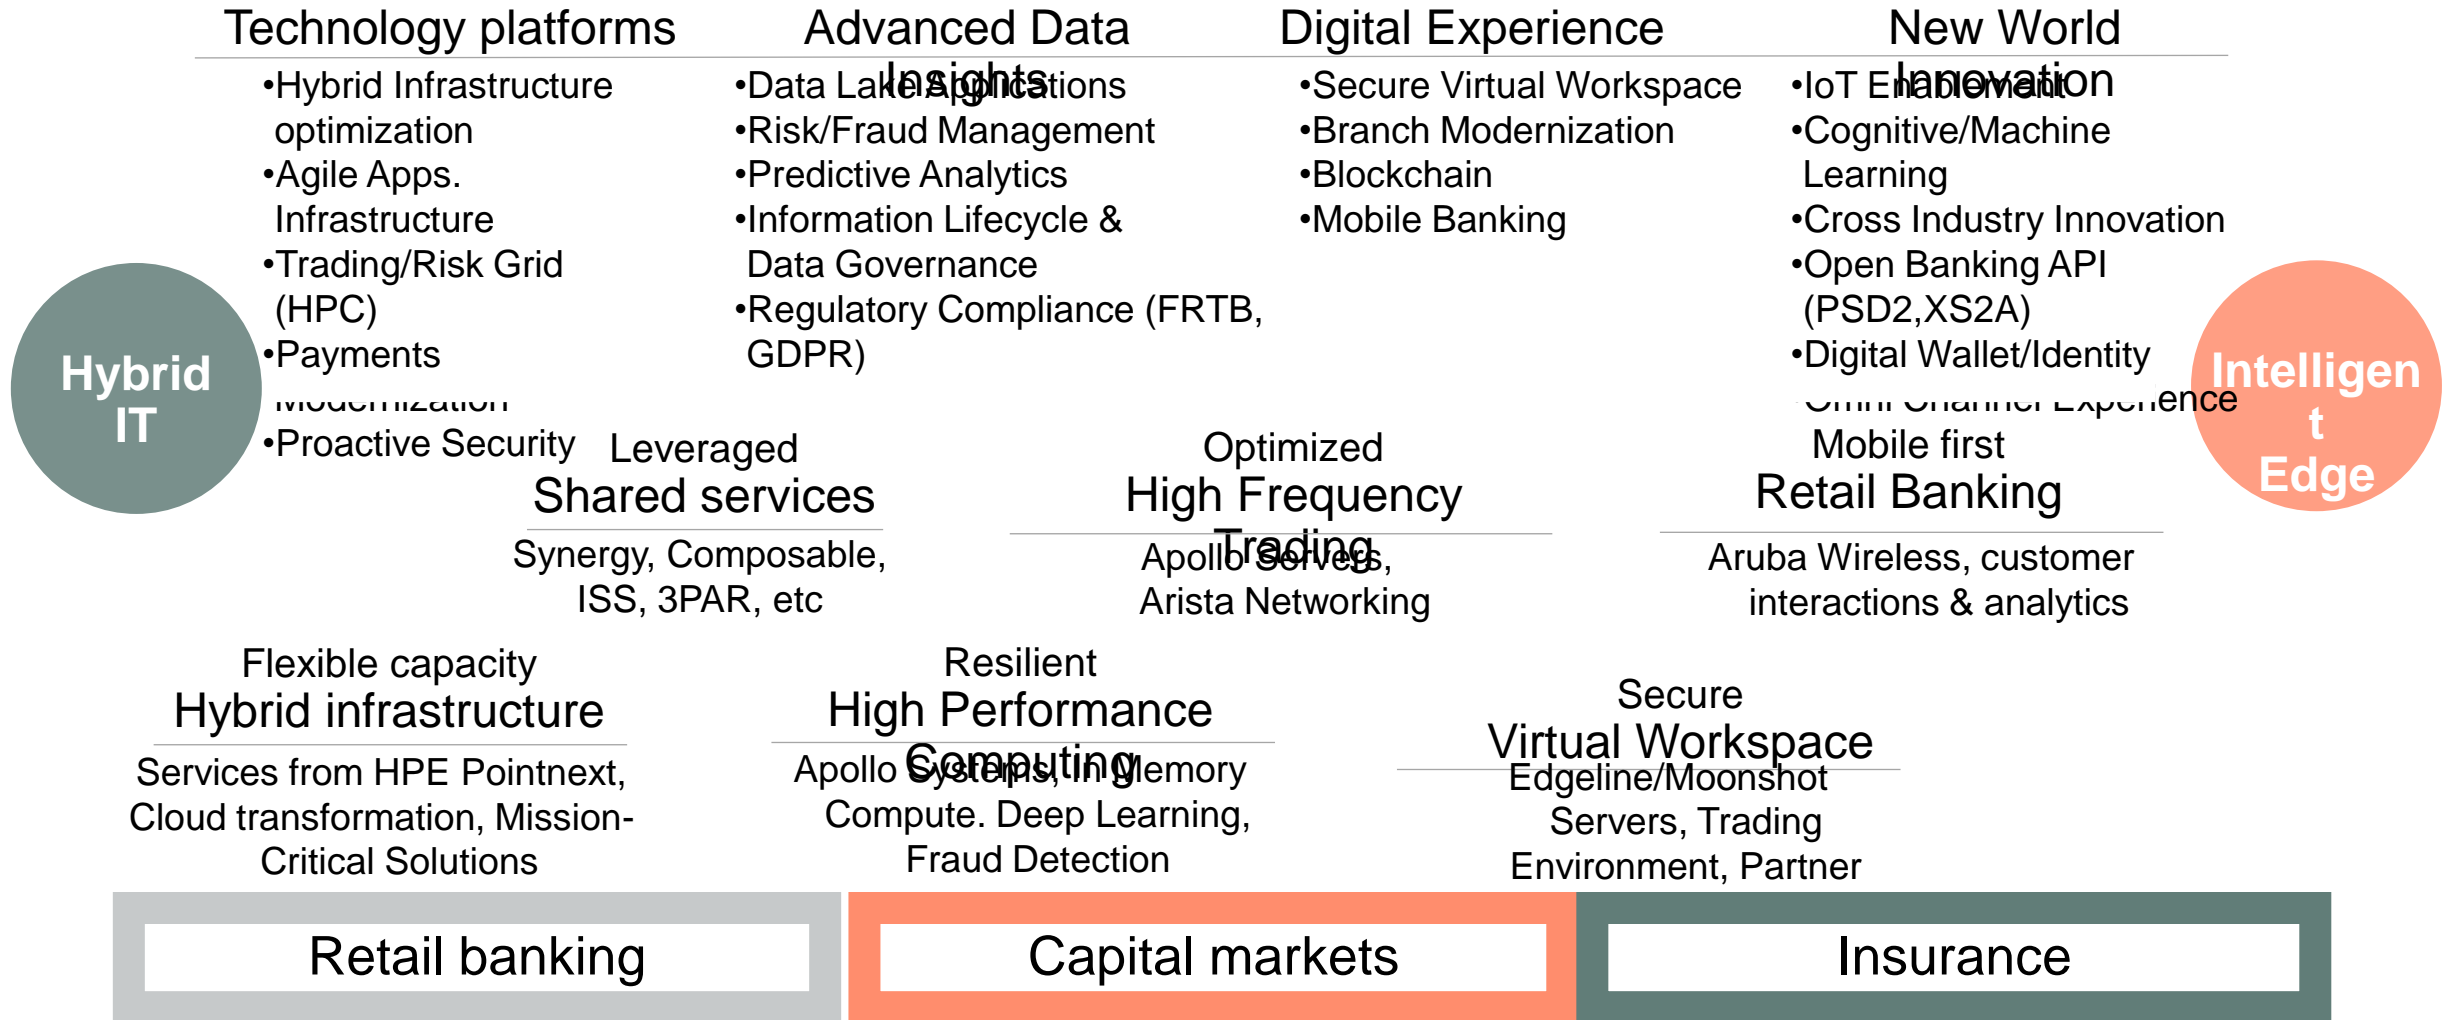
Technology platforms

•Hybrid Infrastructure optimization
•Agile Apps. Infrastructure
•Trading/Risk Grid (HPC)
•Payments Modernization
•Proactive Security

Advanced Data Insights

•Data Lake Applications
•Risk/Fraud Management
•Predictive Analytics
•Information Lifecycle & Data Governance
•Regulatory Compliance (FRTB, GDPR)

Digital Experience

•Secure Virtual Workspace
•Branch Modernization
•Blockchain
•Mobile Banking

New World Innovation

•IoT Enablement
•Cognitive/Machine Learning
•Cross Industry Innovation
•Open Banking API (PSD2,XS2A)
•Digital Wallet/Identity
•Omni Channel Experience

Hybrid IT

Intelligent Edge

Leveraged
Shared services
Synergy, Composable, ISS, 3PAR, etc

Optimized
High Frequency Trading
Apollo Servers, Arista Networking

Mobile first
Retail Banking
Aruba Wireless, customer interactions & analytics

Flexible capacity
Hybrid infrastructure
Services from HPE Pointnext, Cloud transformation, Mission-Critical Solutions

Resilient
High Performance Computing
Apollo Systems, In Memory Compute. Deep Learning, Fraud Detection

Secure
Virtual Workspace
Edgeline/Moonshot Servers, Trading Environment, Partner

Retail banking

Capital markets

Insurance